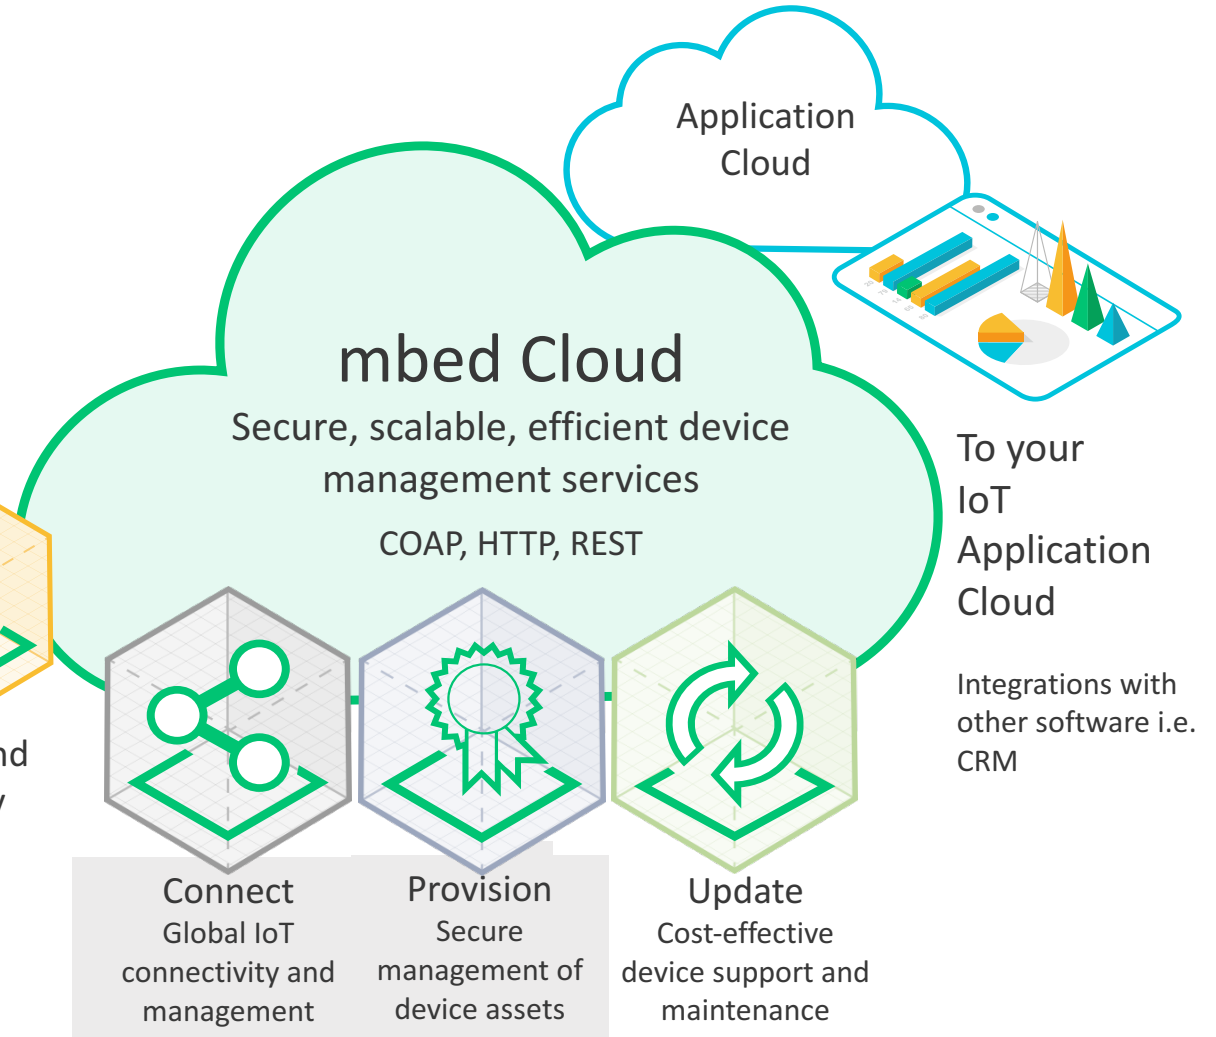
Application Cloud

mbed Cloud

Secure, scalable, efficient device management services

COAP, HTTP, REST

To your IoT Application Cloud

Integrations with other software i.e. CRM

nd

y

Connect
Global IoT connectivity and management

Provision
Secure management of device assets

Update
Cost-effective device support and maintenance